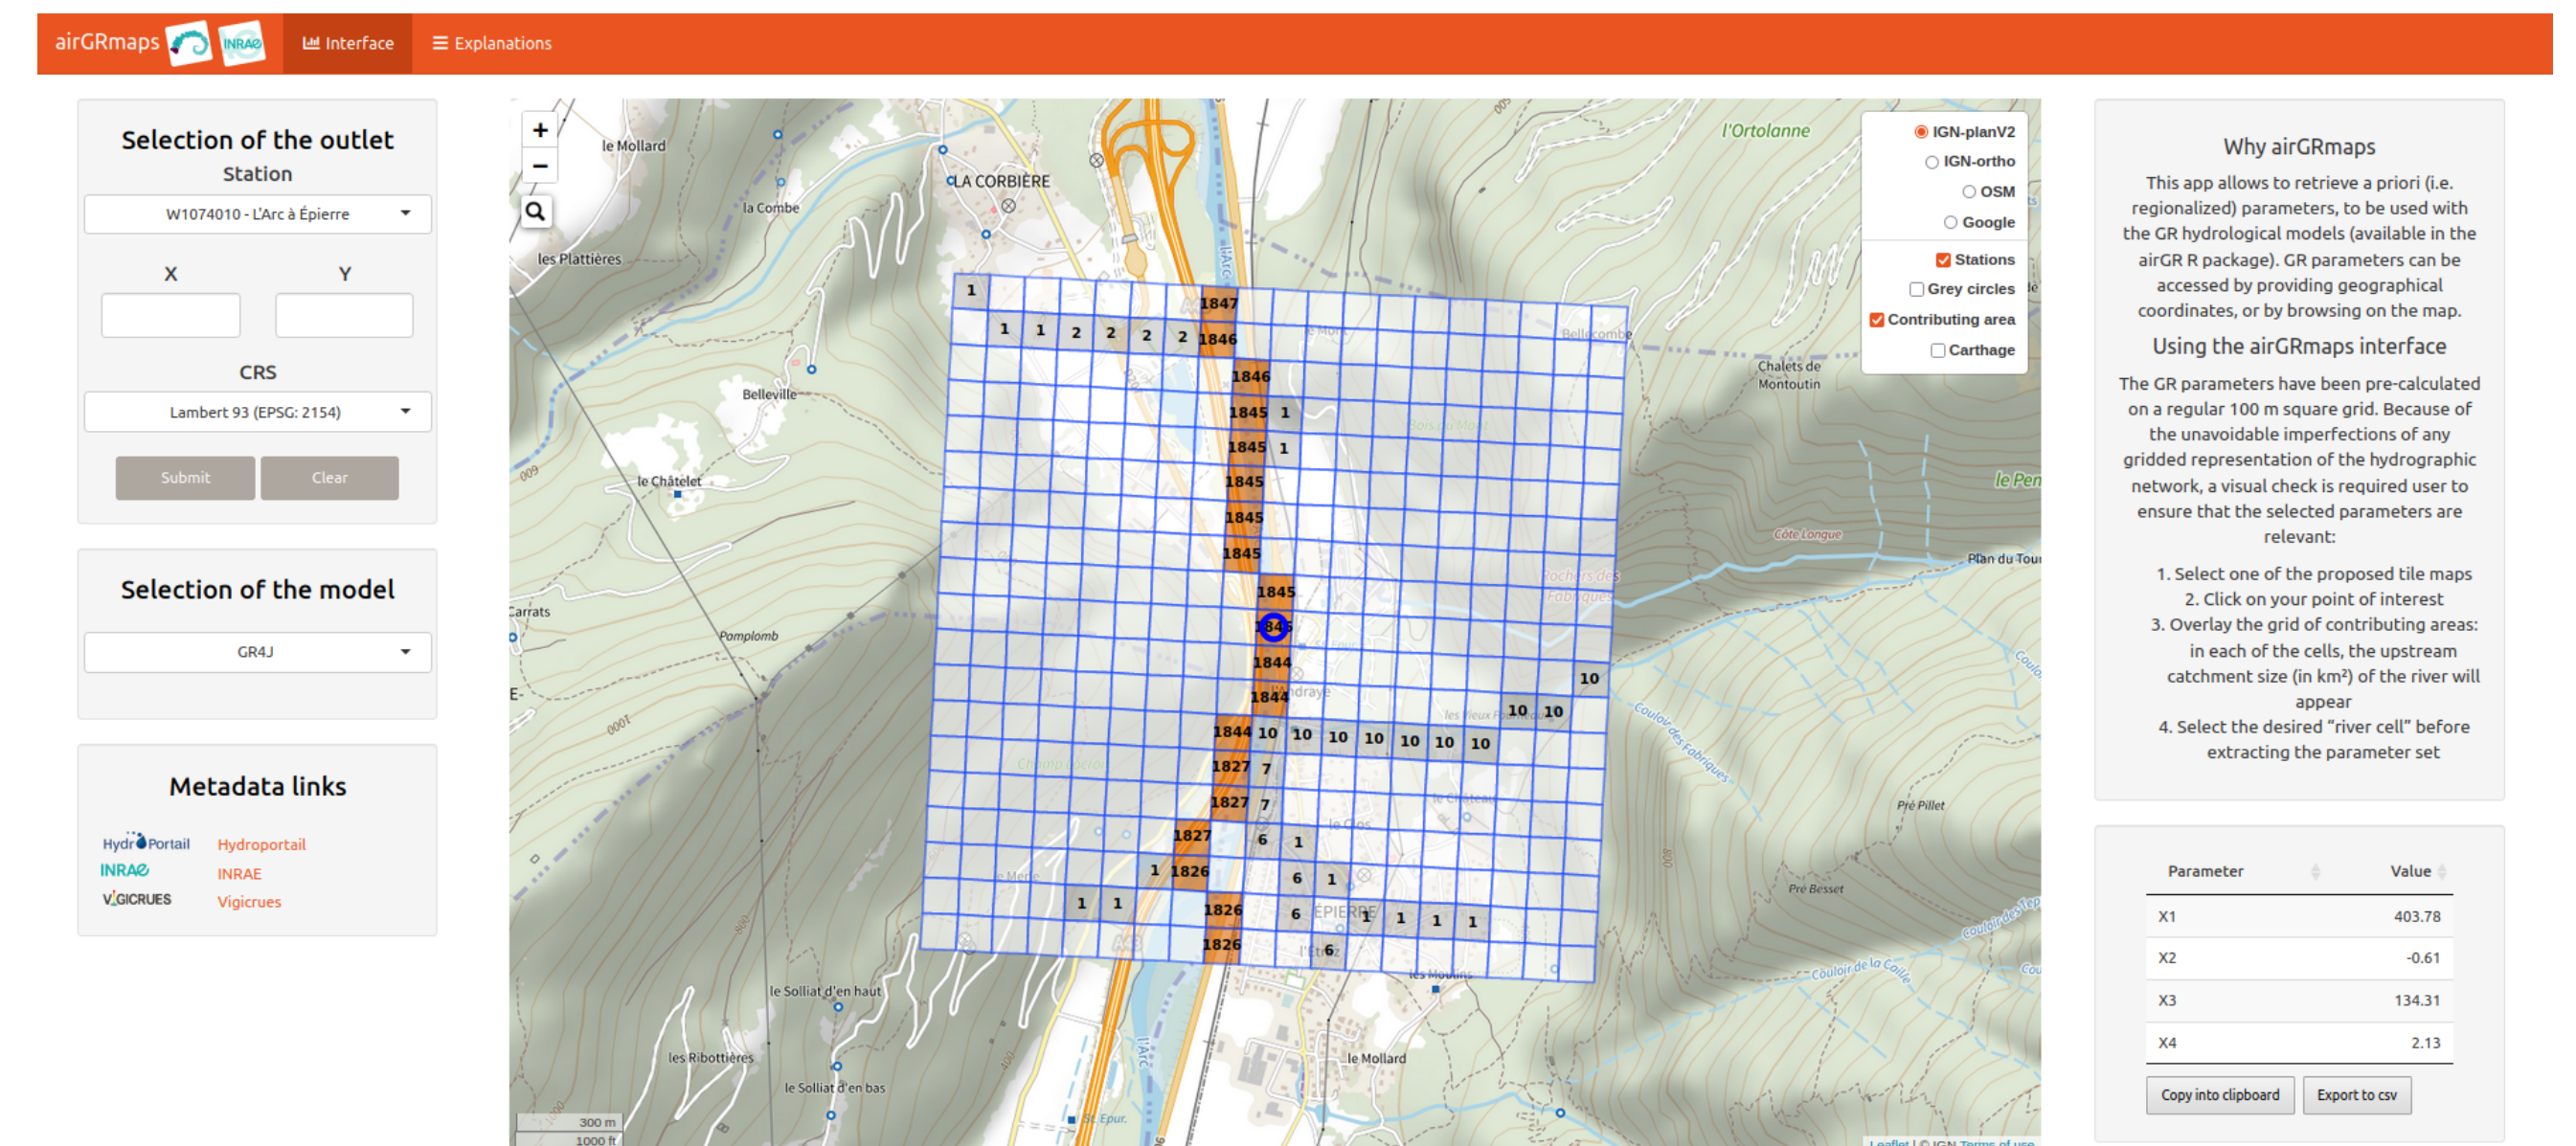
airGRmaps INRAE Interface Explanations

Selection of the outlet
Station
W1074010 - L'Arc à Épierre

X Y

CRS
Lambert 93 (EPSG: 2154)

Submit Clear

Selection of the model
GR4J

Metadata links
HydroPortail Hydroportail
INRAE INRAE
VIGICRUES Vigicrues

+
−

IGN-planV2
IGN-ortho
OSM
Google
Stations
Grey circles
Contributing area
Carthage

le Mollard
LA CORBIÈRE
la Combe
les Plattières
Belleville
le Châtelet
Pomplomb
Carrats
l'Ortolanne
Chalets de Montoutin
le Pen
Côte Longue
Plan du Tour
Rochers des Fabriques
Couloir des Fabriques
Pré Pillet
Pré Besset
Couloir de la Caille
le Solliat d'en haut
les Ribottières
le Solliat d'en bas
les Moulins
le Mollard
ÉPIERRE
l'Arc
300 m
1000 ft
Leaflet | © IGN Terms of use

1
1847
1 1 2 2 2 2 1846
1846
1845 1
1845 1
1845
1845
1845
1845
1846
1844
1844
1844 10 10 10 10 10 10 10
10 10 10
1827 7
1827 7
1827 6 1
1 1826 6 1
1 1 1826 6 1 1 1 1
1826 6

Why airGRmaps
This app allows to retrieve a priori (i.e. regionalized) parameters, to be used with the GR hydrological models (available in the airGR R package). GR parameters can be accessed by providing geographical coordinates, or by browsing on the map.

Using the airGRmaps interface
The GR parameters have been pre-calculated on a regular 100 m square grid. Because of the unavoidable imperfections of any gridded representation of the hydrographic network, a visual check is required user to ensure that the selected parameters are relevant:

1. Select one of the proposed tile maps
2. Click on your point of interest
3. Overlay the grid of contributing areas: in each of the cells, the upstream catchment size (in km²) of the river will appear
4. Select the desired "river cell" before extracting the parameter set

| Parameter | Value |
|---|---|
| X1 | 403.78 |
| X2 | -0.61 |
| X3 | 134.31 |
| X4 | 2.13 |

Copy into clipboard Export to csv